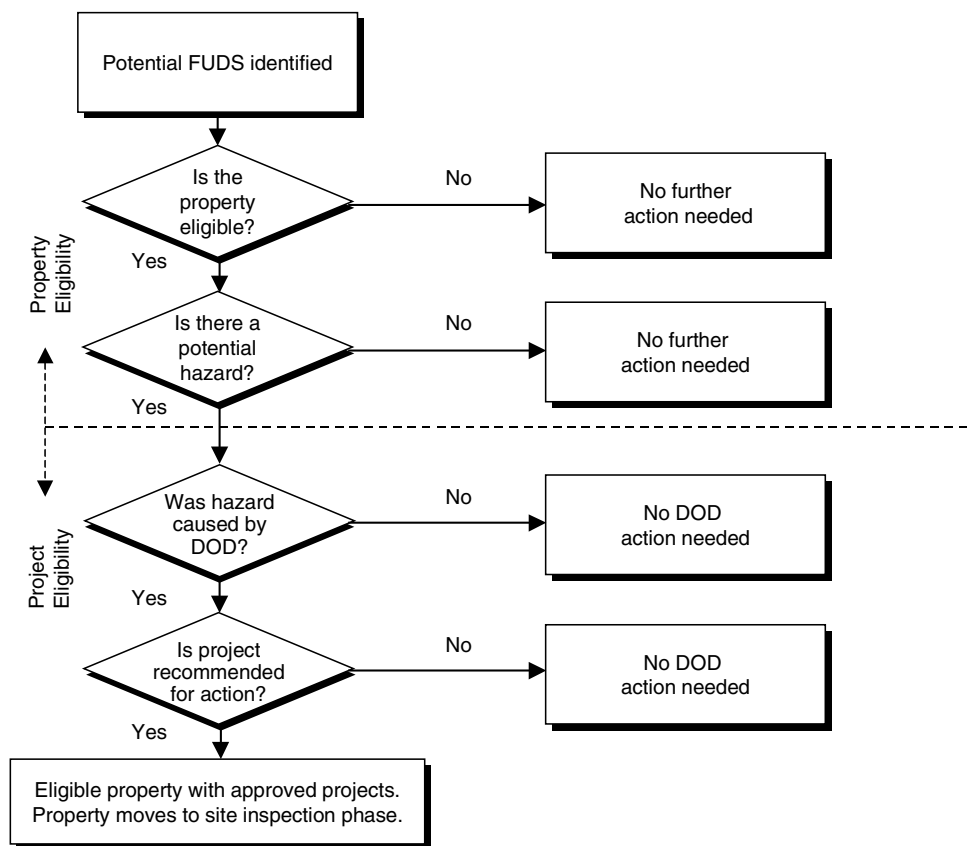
Potential FUDS identified

Property Eligibility

Is the property eligible?

No

No further action needed

Yes

Is there a potential hazard?

No

No further action needed

Yes

Project Eligibility

Was hazard caused by DOD?

No

No DOD action needed

Yes

Is project recommended for action?

No

No DOD action needed

Yes

Eligible property with approved projects. Property moves to site inspection phase.